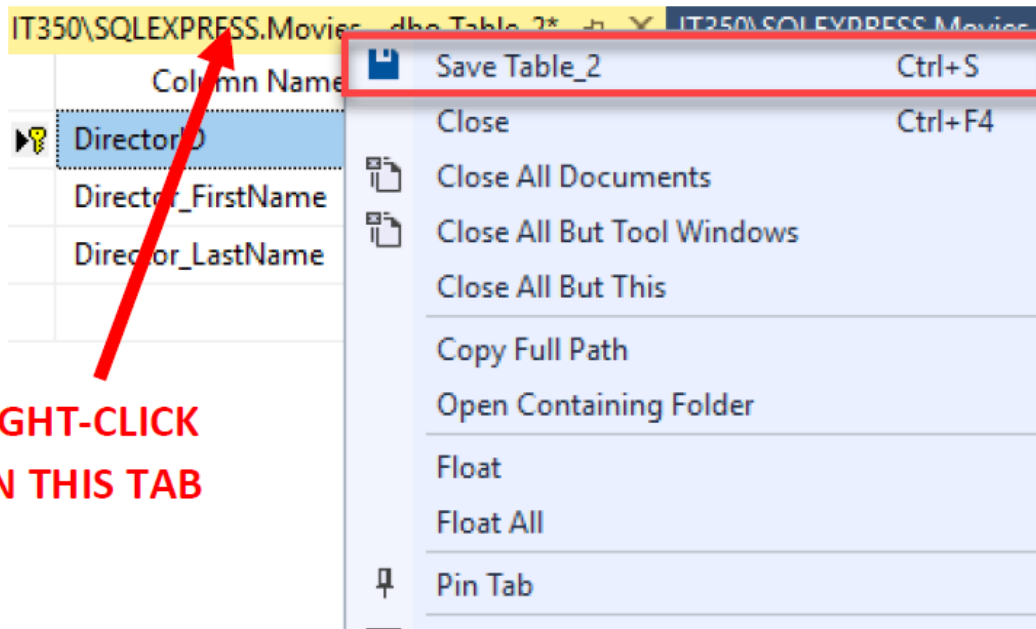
IT350\SQLEXPRESS.Movies - dbo.Table_2* IT350\SQLEXPRESS.Movies

Column Name

DirectorID

Director_FirstName

Director_LastName

GHT-CLICK
N THIS TAB

Save Table_2 Ctrl+S
Close Ctrl+F4
Close All Documents
Close All But Tool Windows
Close All But This
Copy Full Path
Open Containing Folder
Float
Float All
Pin Tab